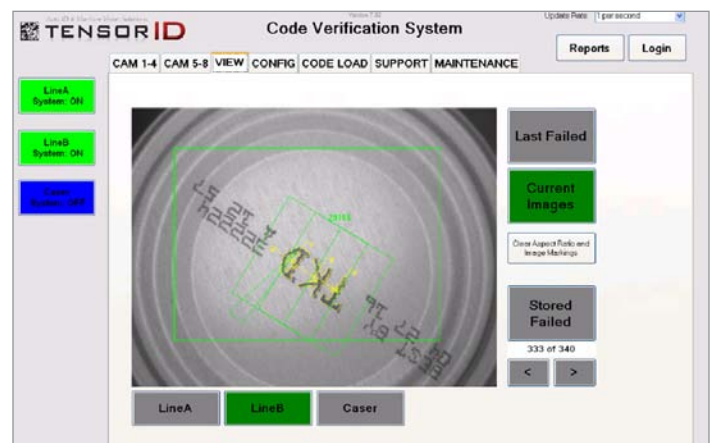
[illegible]
TENSOR ID

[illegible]
Code Verification System

Update Rate: 1 per second

Reports
Login

CAM 1-4 | CAM 5-8 | VIEW | CONFIG | CODE LOAD | SUPPORT | MAINTENANCE

LineA
System: ON

LineB
System: ON

Caser
System: OFF

Last Failed

Current Images

Clear Aspect Ratio and Image Markings

Stored Failed

333 of 340

<
>

LineA
LineB
Caser